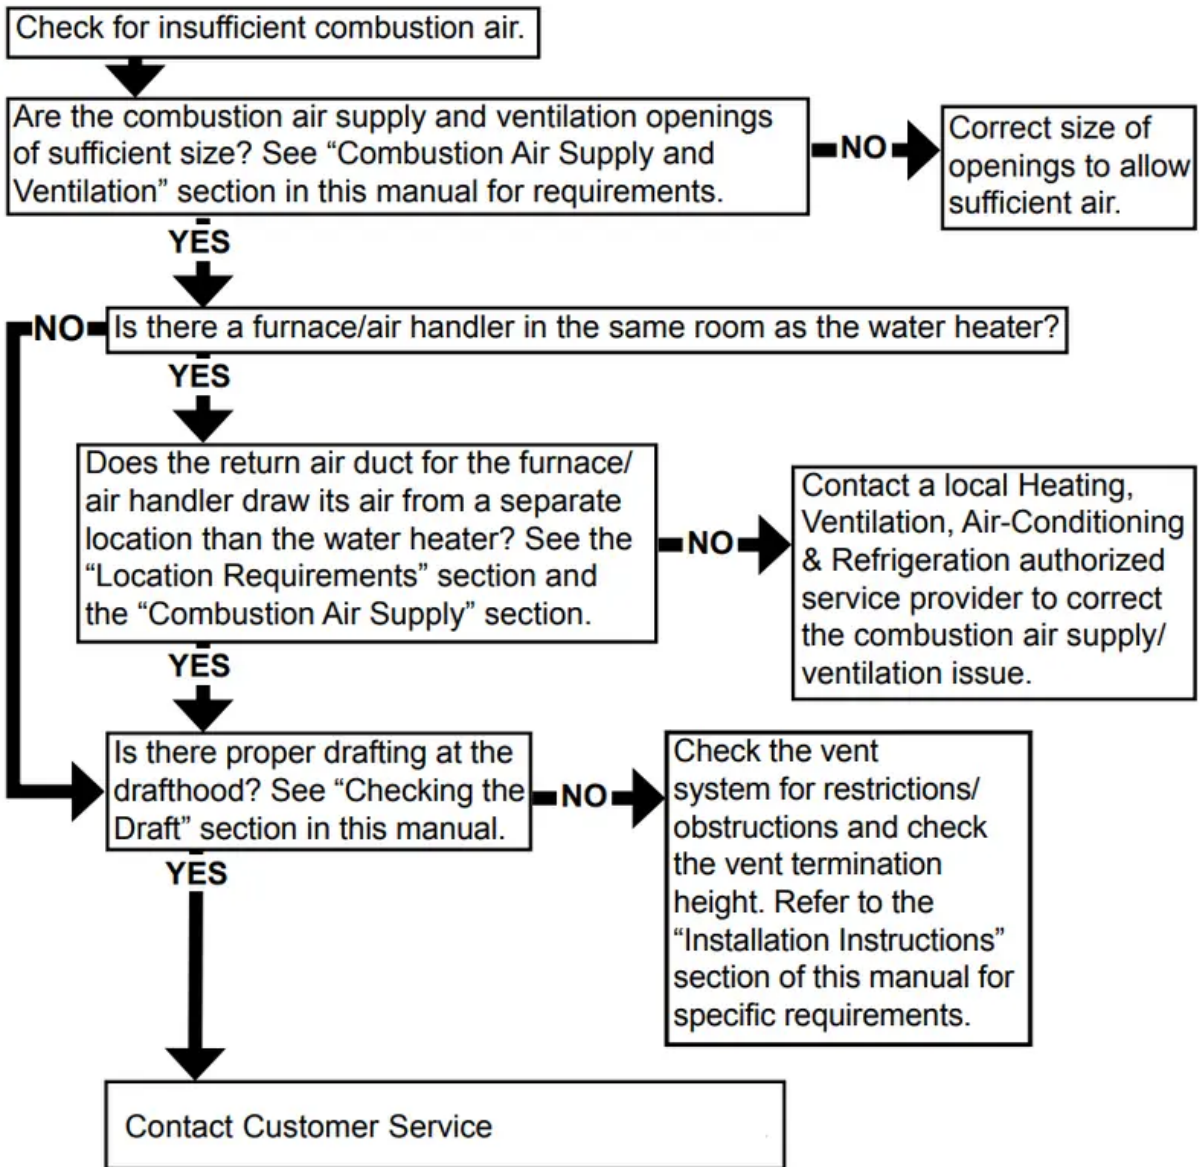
Check for insufficient combustion air.

Are the combustion air supply and ventilation openings of sufficient size? See “Combustion Air Supply and Ventilation” section in this manual for requirements.

NO

Correct size of openings to allow sufficient air.

YES

NO

Is there a furnace/air handler in the same room as the water heater?

YES

Does the return air duct for the furnace/ air handler draw its air from a separate location than the water heater? See the “Location Requirements” section and the “Combustion Air Supply” section.

NO

Contact a local Heating, Ventilation, Air-Conditioning & Refrigeration authorized service provider to correct the combustion air supply/ ventilation issue.

YES

Is there proper drafting at the drafthood? See “Checking the Draft” section in this manual.

NO

Check the vent system for restrictions/ obstructions and check the vent termination height. Refer to the “Installation Instructions” section of this manual for specific requirements.

YES

Contact Customer Service